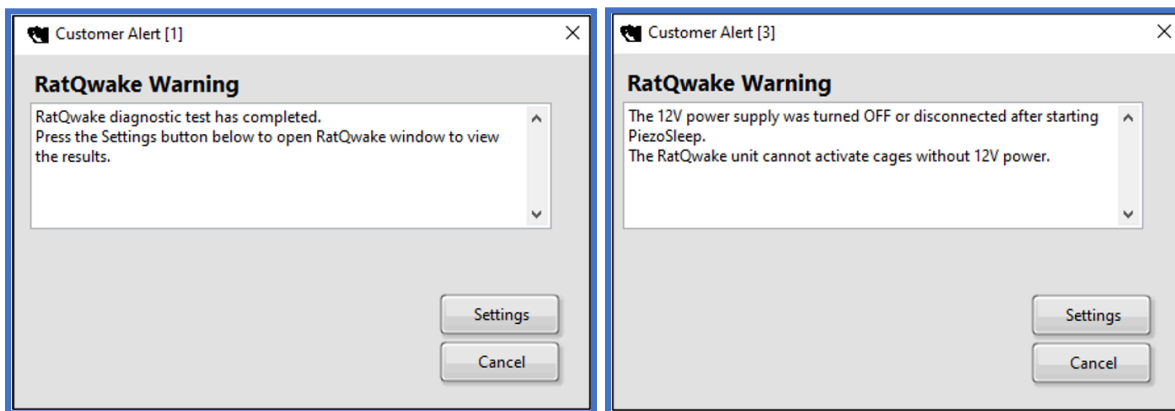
Customer Alert [1]

RatQwake Warning

RatQwake diagnostic test has completed.
Press the Settings button below to open RatQwake window to view the results.

Settings

Cancel

Customer Alert [3]

RatQwake Warning

The 12V power supply was turned OFF or disconnected after starting PiezoSleep.
The RatQwake unit cannot activate cages without 12V power.

Settings

Cancel